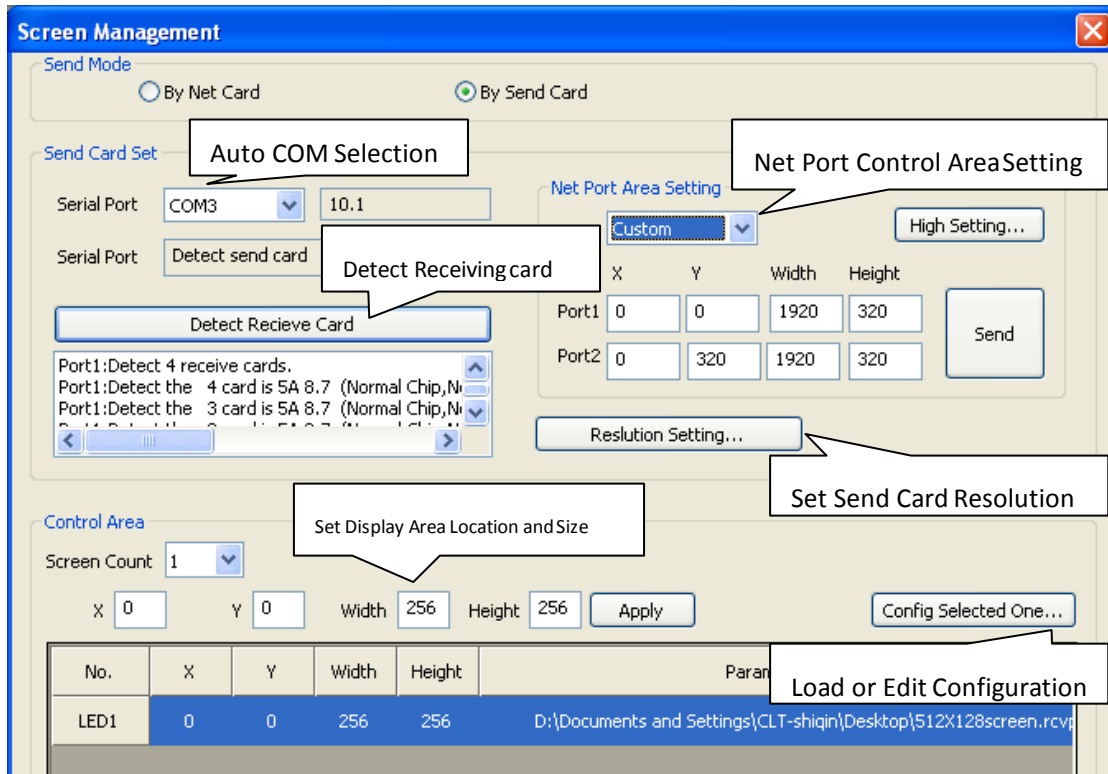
Screen Management

Send Mode
By Net Card
By Send Card

Send Card Set
Auto COM Selection
Serial Port COM3 10.1
Serial Port Detect send card
Detect Receiving card
Detect Recieve Card
Port1:Detect 4 receive cards.
Port1:Detect the 4 card is 5A 8.7 (Normal Chip,N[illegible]
Port1:Detect the 3 card is 5A 8.7 (Normal Chip,N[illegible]
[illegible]

Net Port Control Area Setting
Net Port Area Setting
Custom
High Setting...

| | X | Y | Width | Height |
|---|---|---|---|---|
| Port1 | 0 | 0 | 1920 | 320 |
| Port2 | 0 | 320 | 1920 | 320 |

Send
Reslution Setting...
Set Send Card Resolution

Control Area
Set Display Area Location and Size
Screen Count 1
X 0 Y 0 Width 256 Height 256 Apply
Config Selected One...
Load or Edit Configuration

| No. | X | Y | Width | Height | Param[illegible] |
|---|---|---|---|---|---|
| LED1 | 0 | 0 | 256 | 256 | D:\Documents and Settings\CLT-shiqin\Desktop\512X128screen.rcv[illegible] |